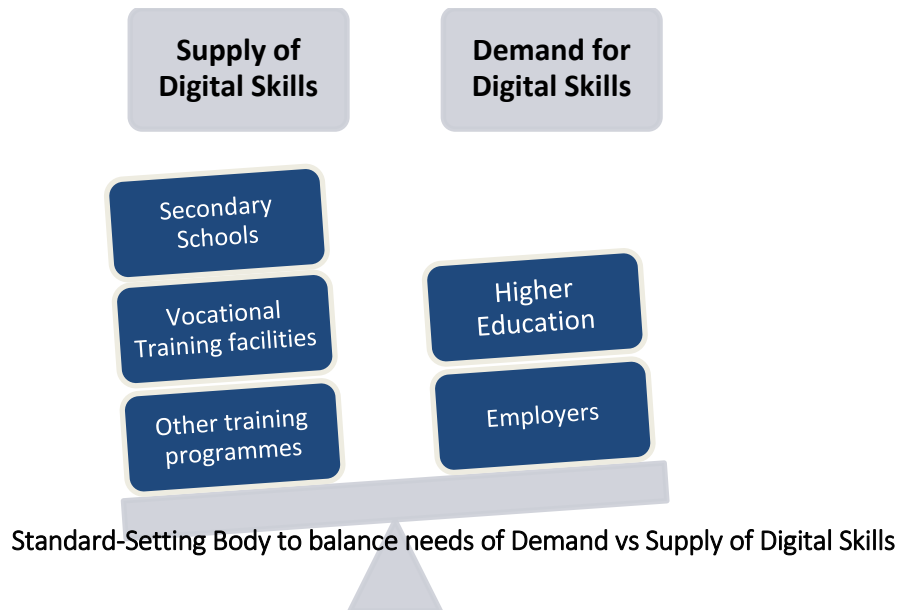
Supply of Digital Skills

Demand for Digital Skills

Secondary Schools

Vocational Training facilities

Other training programmes

Higher Education

Employers

Standard-Setting Body to balance needs of Demand vs Supply of Digital Skills